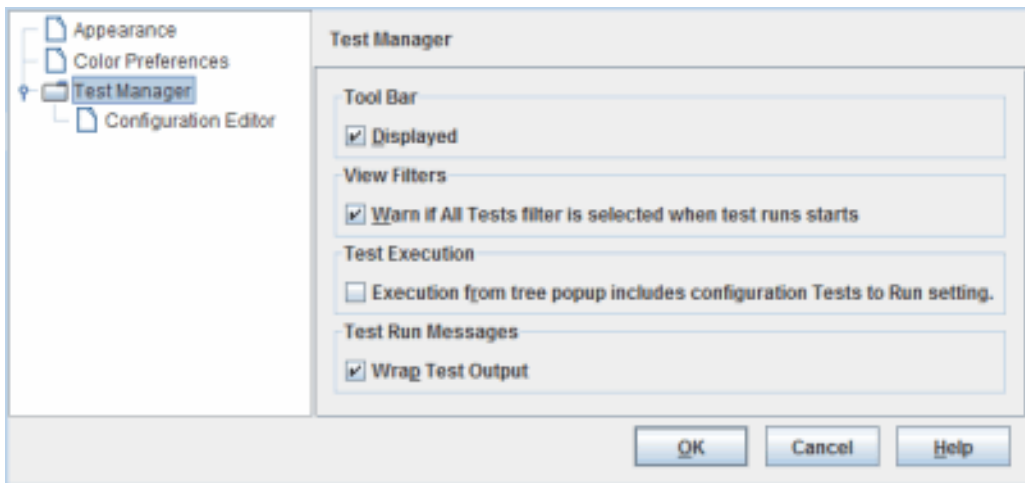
Appearance
Color Preferences
Test Manager
Configuration Editor

Test Manager

Tool Bar
Displayed

View Filters
Warn if All Tests filter is selected when test runs starts

Test Execution
Execution from tree popup includes configuration Tests to Run setting.

Test Run Messages
Wrap Test Output

OK
Cancel
Help